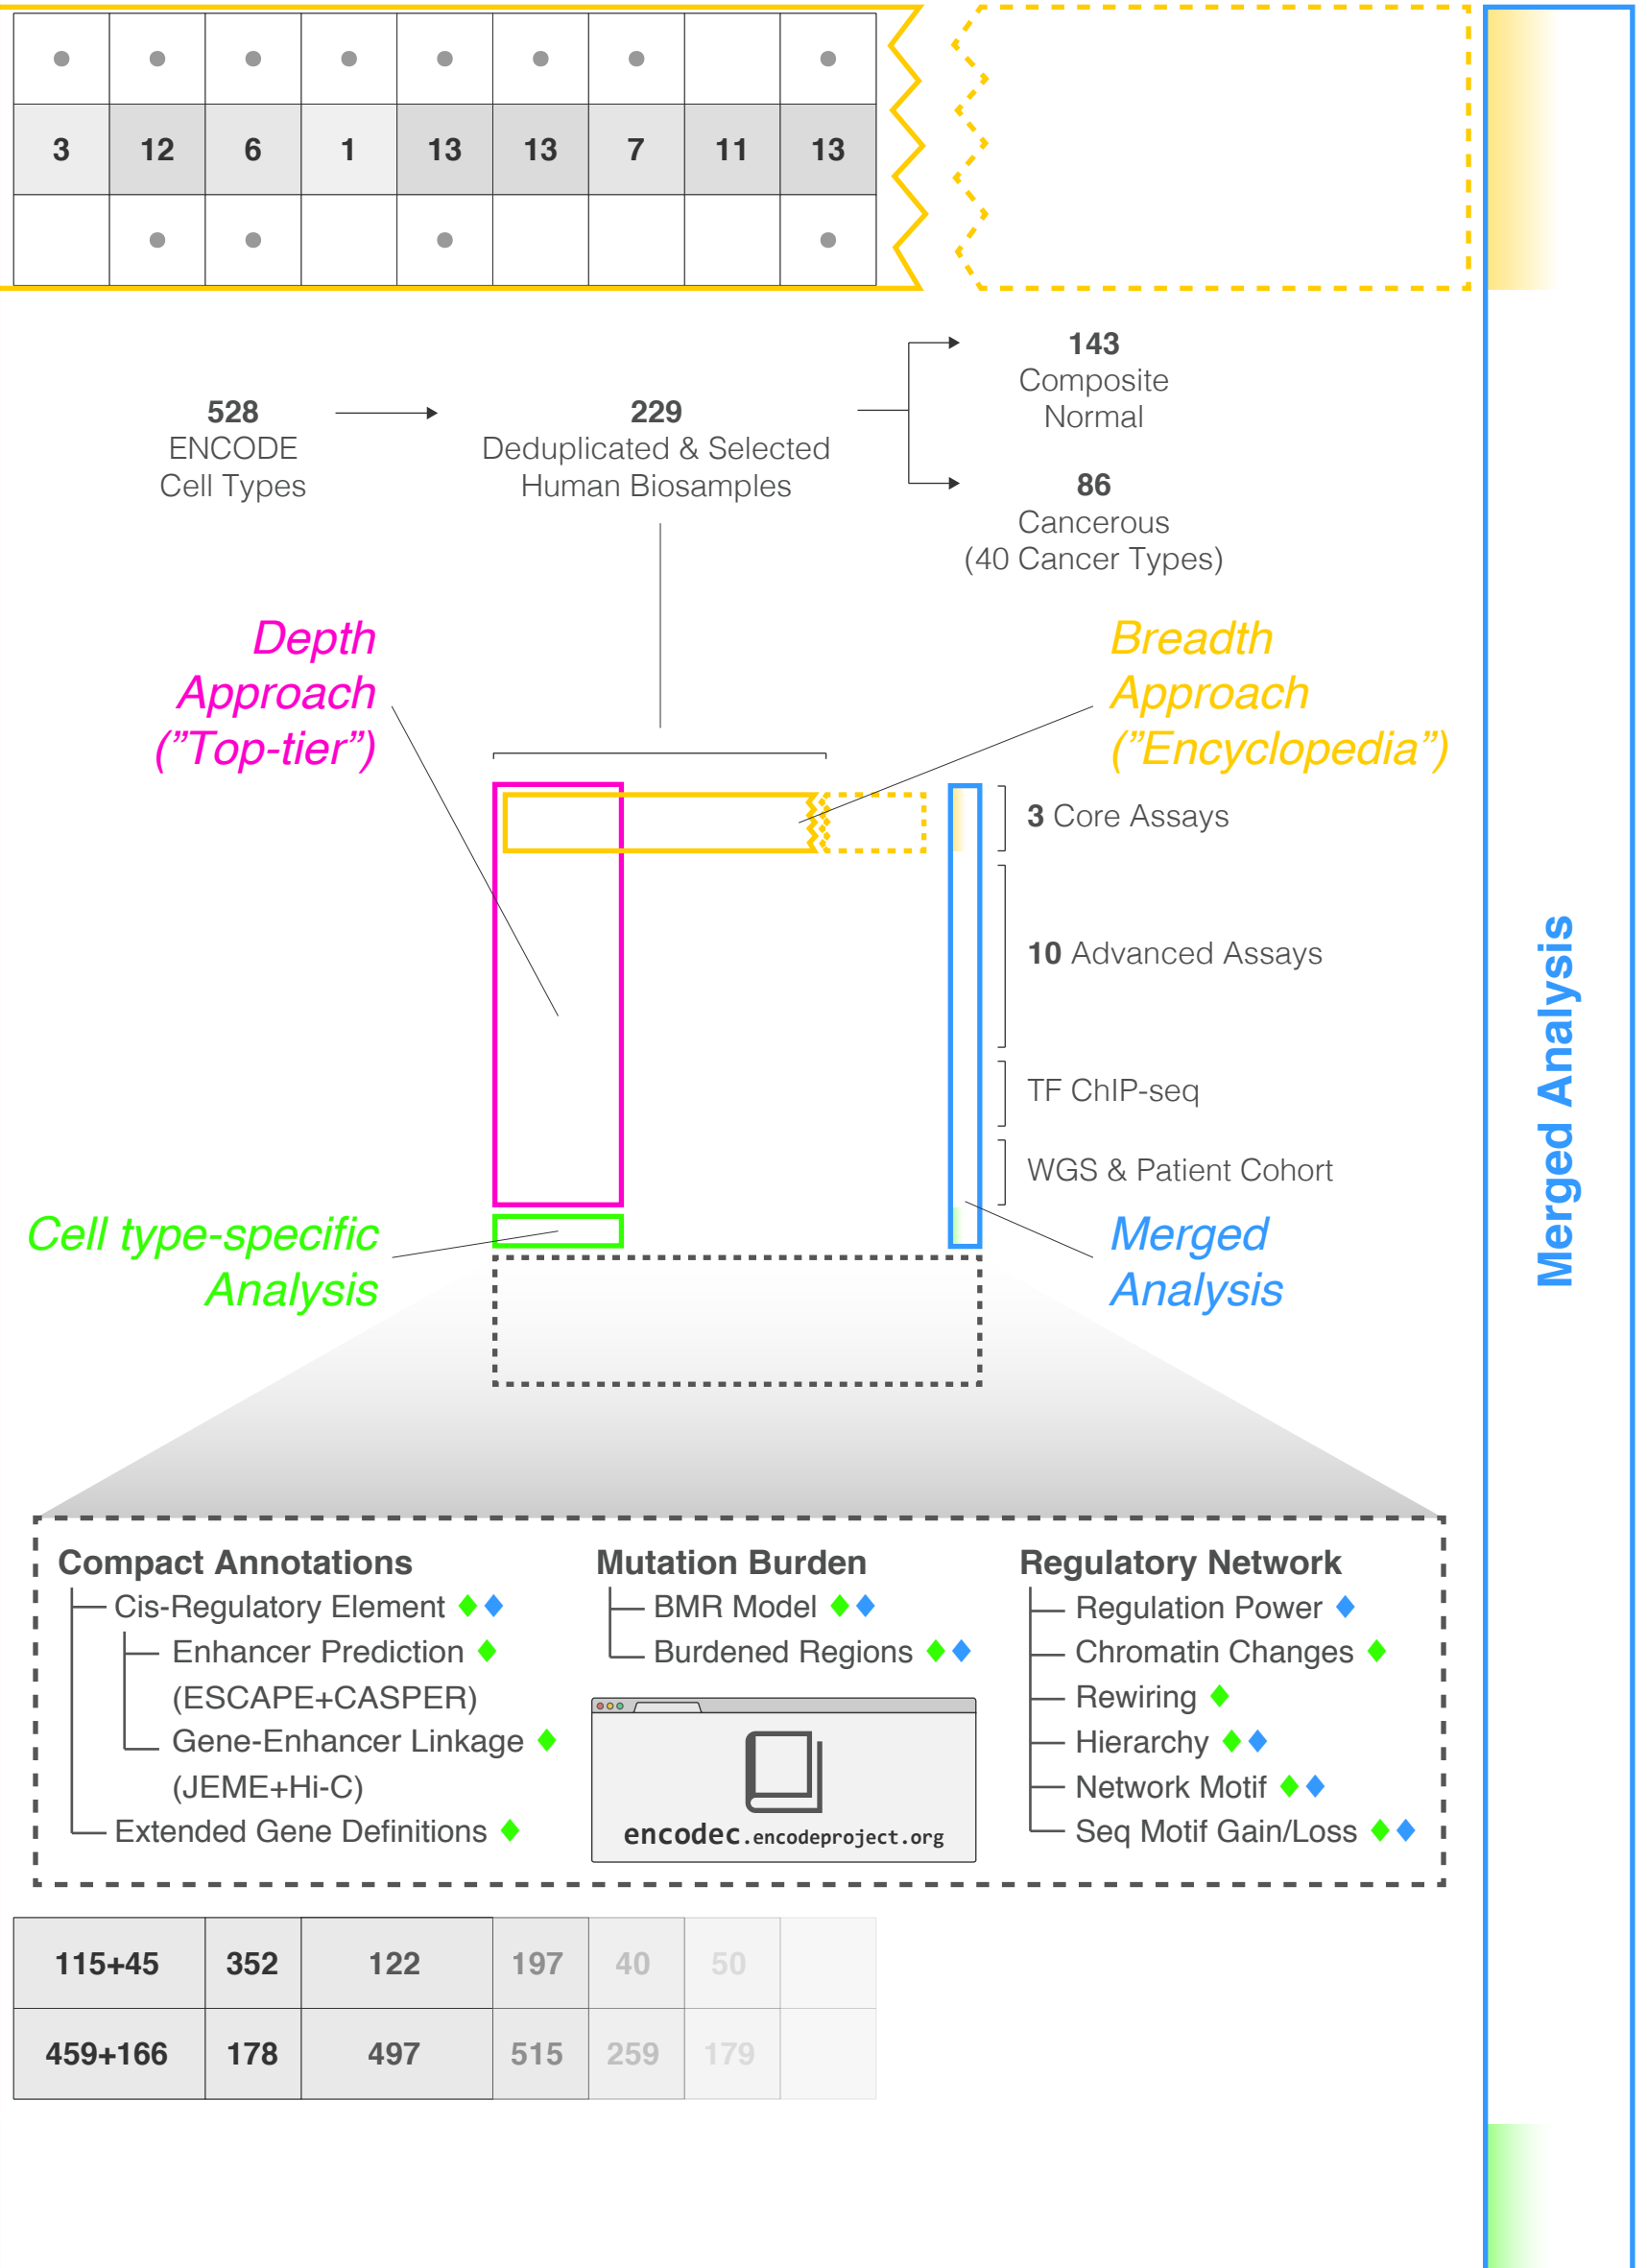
| • | • | • | • | • | • | • | | • |
|---|---|---|---|---|---|---|---|---|
| 3 | 12 | 6 | 1 | 13 | 13 | 7 | 11 | 13 |
| | • | • | | • | | | | • |

528
ENCODE
Cell Types

229
Deduplicated & Selected
Human Biosamples

143
Composite
Normal

86
Cancerous
(40 Cancer Types)

Depth Approach (”Top-tier”)

Breadth Approach (”Encyclopedia”)

3 Core Assays

10 Advanced Assays

TF ChIP-seq

WGS & Patient Cohort

Cell type-specific Analysis

Merged Analysis

Merged Analysis

Compact Annotations
Cis-Regulatory Element
Enhancer Prediction (ESCAPE+CASPER)
Gene-Enhancer Linkage (JEME+Hi-C)
Extended Gene Definitions

Mutation Burden
BMR Model
Burdened Regions

encodec.encodeproject.org

Regulatory Network
Regulation Power
Chromatin Changes
Rewiring
Hierarchy
Network Motif
Seq Motif Gain/Loss

| 115+45 | 352 | 122 | 197 | 40 | 50 | |
|---|---|---|---|---|---|---|
| 459+166 | 178 | 497 | 515 | 259 | 179 | |